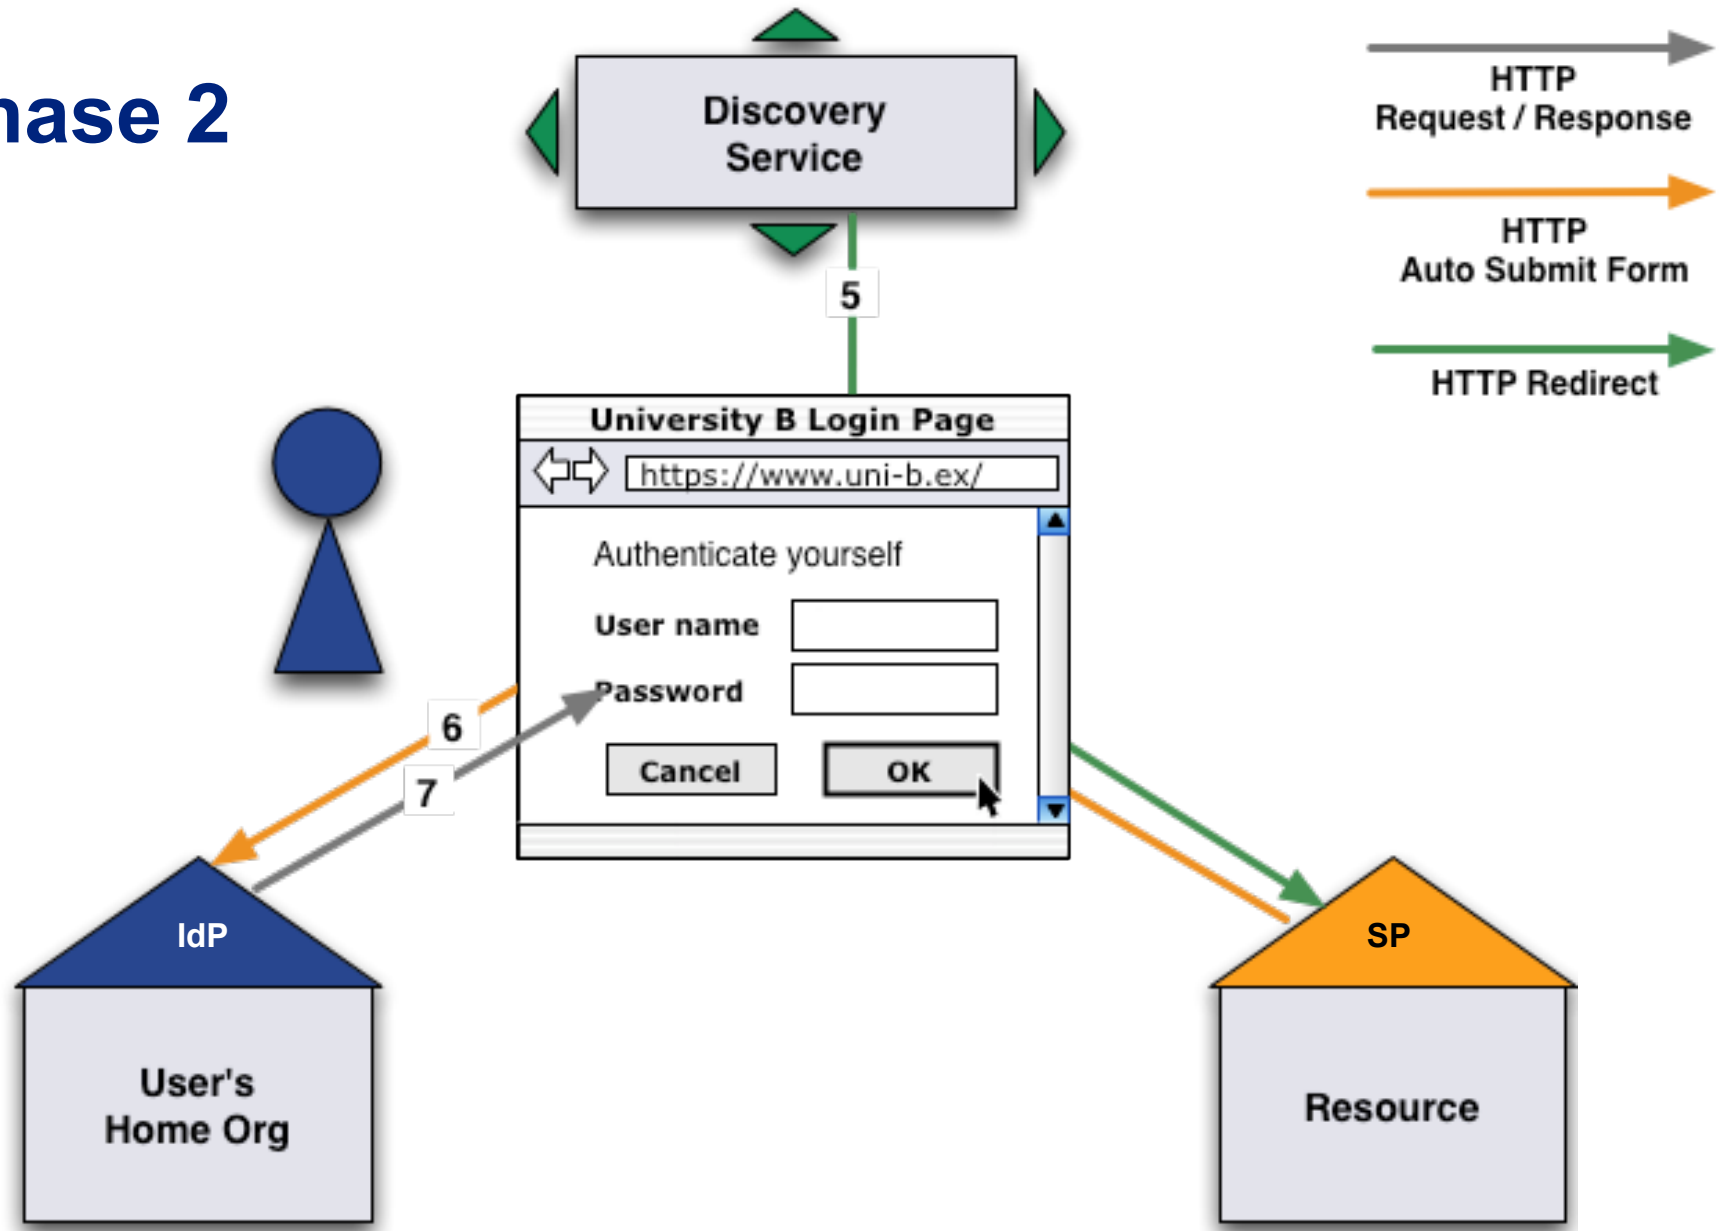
nase 2

Discovery Service

HTTP Request / Response

HTTP Auto Submit Form

HTTP Redirect

5

University B Login Page

https://www.uni-b.ex/

Authenticate yourself

User name

Password

Cancel

OK

6

7

IdP

User's Home Org

SP

Resource